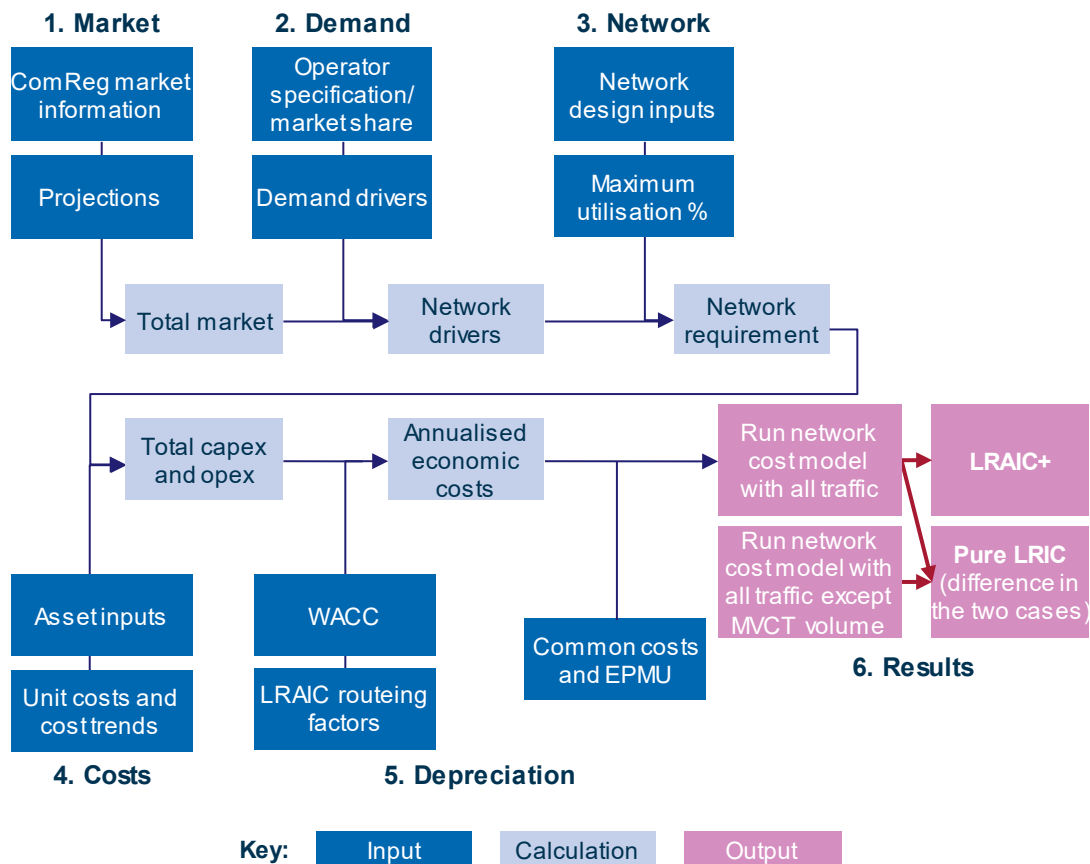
1. Market

ComReg market information

Projections

2. Demand

Operator specification/ market share

Demand drivers

3. Network

Network design inputs

Maximum utilisation %

Total market

Network drivers

Network requirement

Total capex and opex

Annualised economic costs

Run network cost model with all traffic

LRAIC+

Run network cost model with all traffic except MVCT volume

Pure LRIC (difference in the two cases)

Asset inputs

WACC

Common costs and EPMU

6. Results

Unit costs and cost trends

LRAIC routeing factors

4. Costs

5. Depreciation

Key: Input Calculation Output